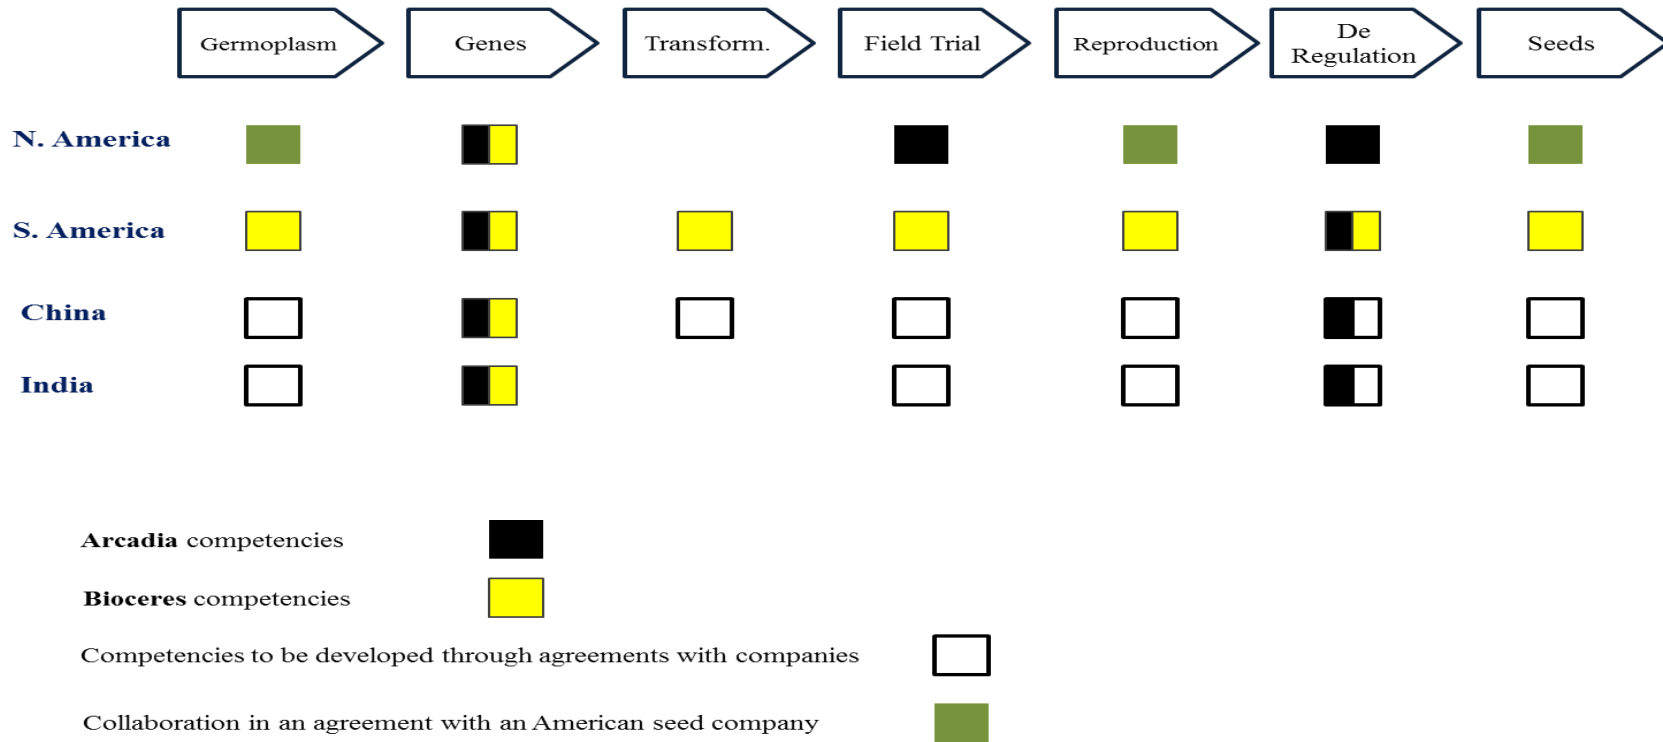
Germoplasm

Genes

Transform.

Field Trial

Reproduction

De Regulation

Seeds

N. America

S. America

China

India

**Arcadia** competencies

**Bioceres** competencies

Competencies to be developed through agreements with companies

Collaboration in an agreement with an American seed company